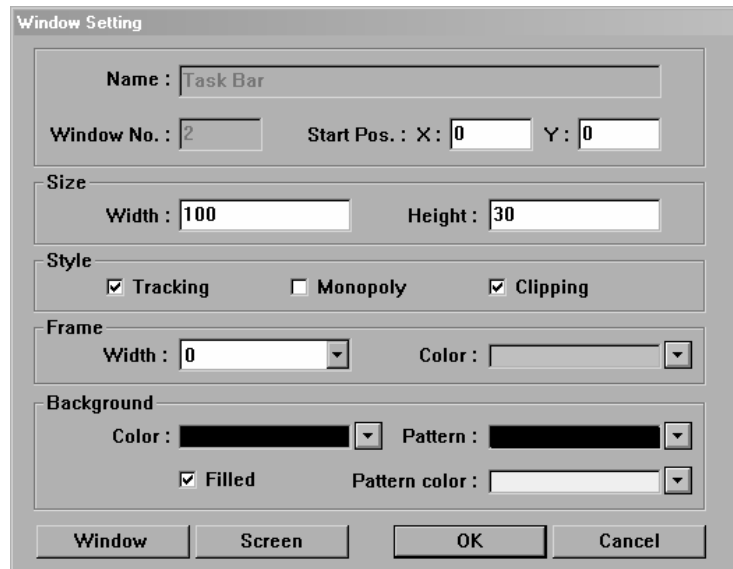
Window Setting

Name : Task Bar

Window No. : 2

Start Pos. : X : 0 Y : 0

Size

Width : 100

Height : 30

Style

☑ Tracking

☐ Monopoly

☑ Clipping

Frame

Width : 0

Color :

Background

Color :

Pattern :

☑ Filled

Pattern color :

Window

Screen

OK

Cancel